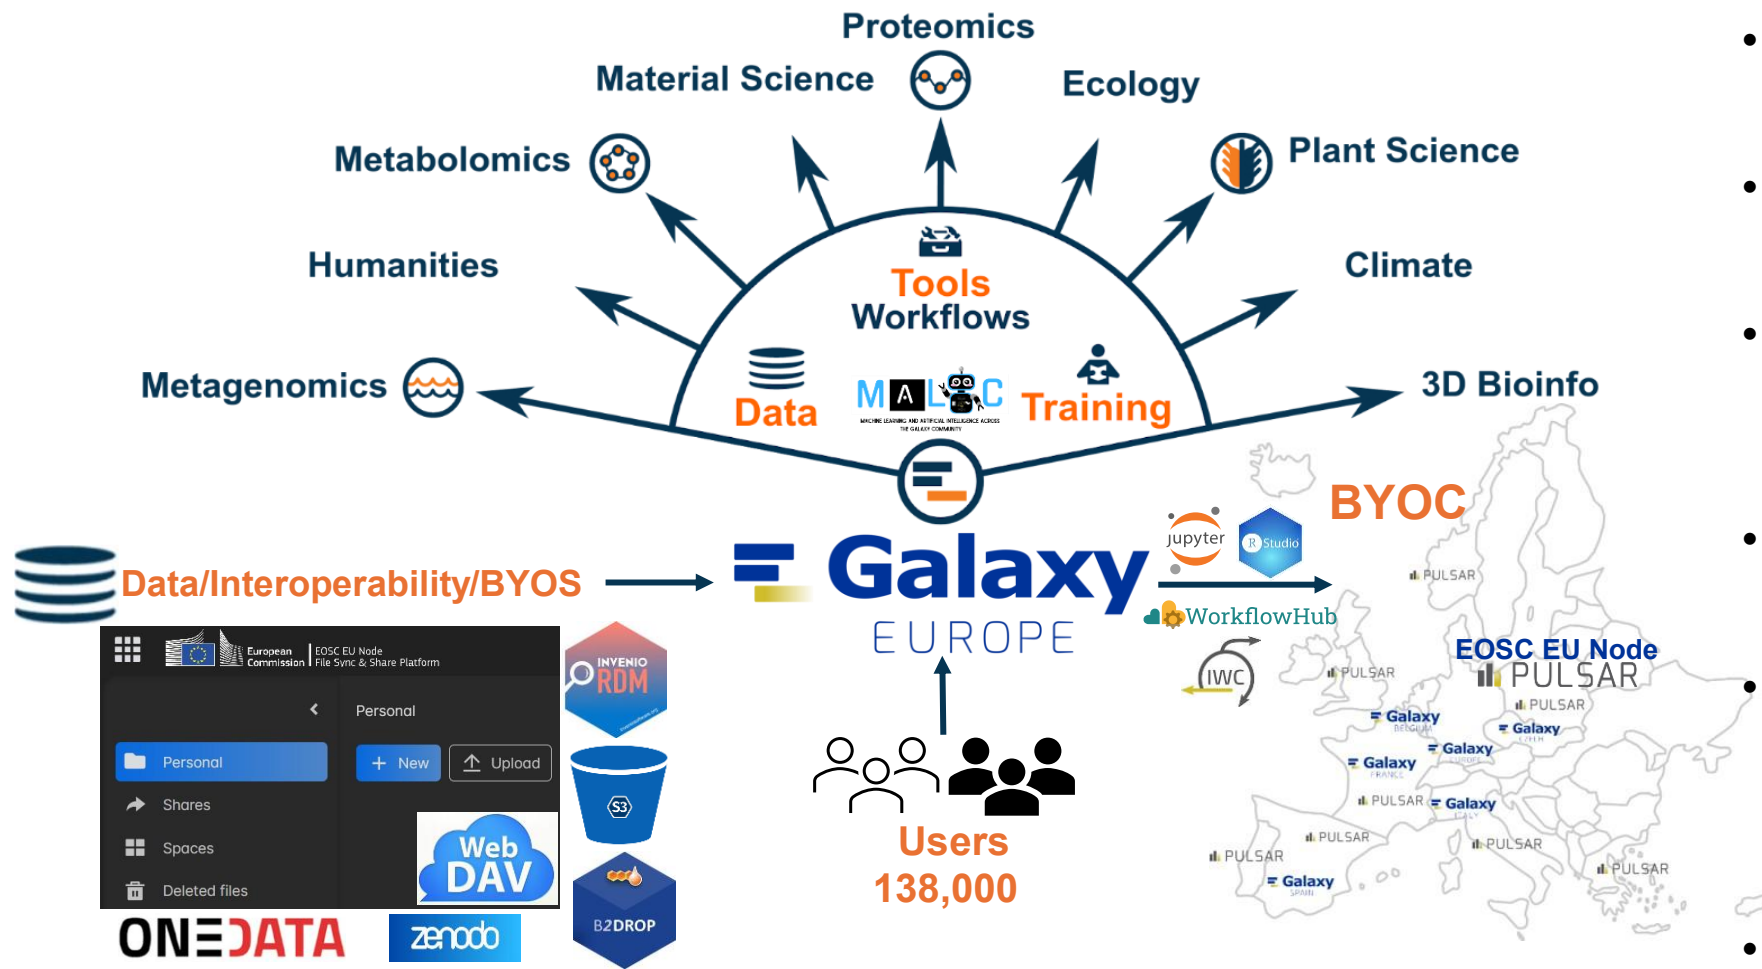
Proteomics
Material Science
Ecology
Metabolomics
Plant Science
Humanities
Climate
Tools
Workflows
Metagenomics
Data
MALLC
MACHINE LEARNING AND ARTIFICIAL INTELLIGENCE ACROSS THE GALAXY COMMUNITY
Training
3D Bioinfo
BYOC
jupyter
RStudio
Data/Interoperability/BYOS
Galaxy
EUROPE
WorkflowHub
PULSAR
IWC
PULSAR
EOSC EU Node
PULSAR
PULSAR
Galaxy
Galaxy
Galaxy
Galaxy
PULSAR
Galaxy
PULSAR
PULSAR
PULSAR
PULSAR
Galaxy
European Commission
EOSC EU Node
File Sync & Share Platform
Personal
Personal
New
Upload
Shares
Spaces
Deleted files
INVENIO
RDM
S3
Web
DAV
B2DROP
ONEDATA
zenodo
Users
138,000